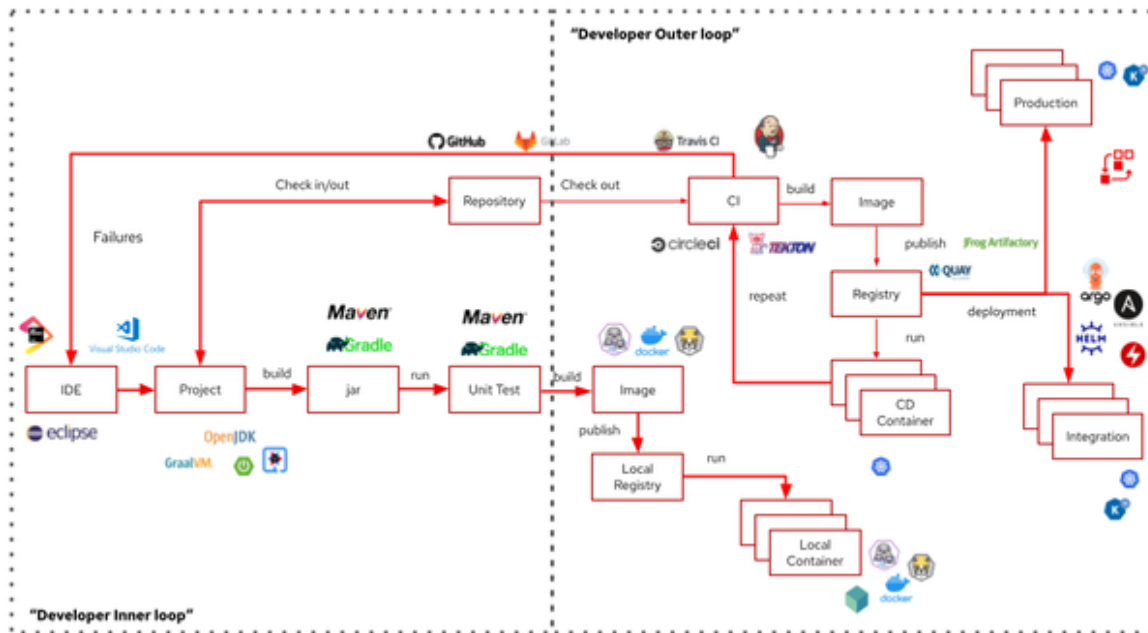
"Developer Outer loop"

Production

GitHub GitLab Travis CI

Check in/out

Repository

Check out

CI

build

Image

Failures

circleci TEKTON

publish

JFrog Artifactory

QUAY

repeat

Registry

deployment

argo ANSIBLE HELM

Maven Gradle

Maven Gradle

run

Visual Studio Code

docker

IDE

Project

build

jar

run

Unit Test

build

Image

CD Container

Integration

eclipse

OpenJDK

GraalVM

publish

Local Registry

run

Local Container

docker

"Developer Inner loop"